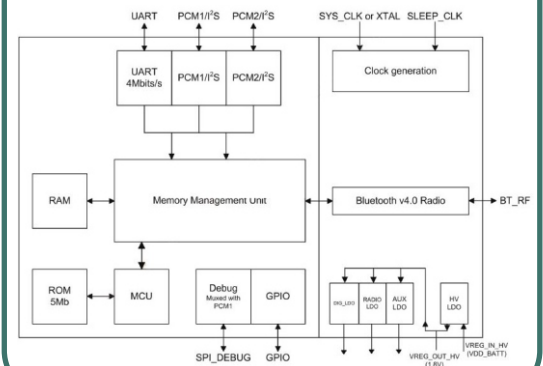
UART
PCM1/I$^2$S
PCM2/I$^2$S
SYS_CLK or XTAL
SLEEP_CLK

UART
4Mbits/s
PCM1/I$^2$S
PCM2/I$^2$S
Clock generation

RAM
Memory Management Unit
Bluetooth v4.0 Radio
BT_RF

ROM
5Mb
MCU
Debug
Muxed with PCM1
GPIO
SYS_LDO
RADIO LDO
AUX LDO
HV LDO

SPI_DEBUG
GPIO
VREG_OUT_HV
(1.8V)
VREG_IN_HV
(VDD_BATT)